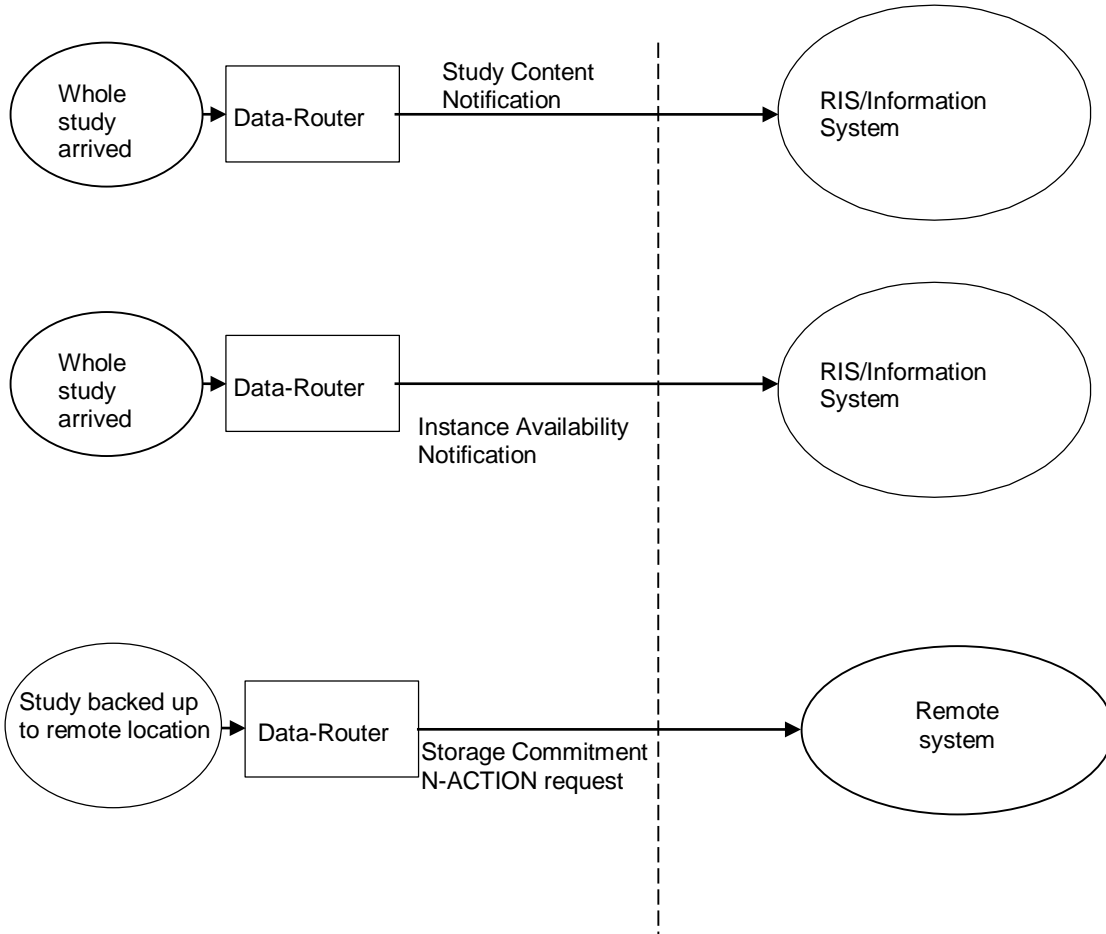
Whole study arrived

Data-Router

Study Content Notification

RIS/Information System

Whole study arrived

Data-Router

Instance Availability Notification

RIS/Information System

Study backed up to remote location

Data-Router

Storage Commitment N-ACTION request

Remote system